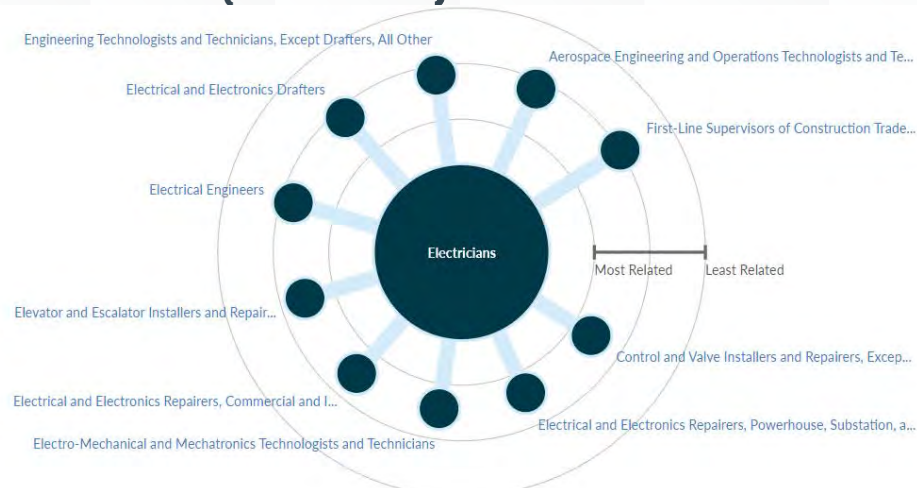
Engineering Technologists and Technicians, Except Drafters, All Other

Aerospace Engineering and Operations Technologists and Te...

Electrical and Electronics Drafters

First-Line Supervisors of Construction Trade...

Electrical Engineers

Electricians

Most Related

Least Related

Elevator and Escalator Installers and Repair...

Control and Valve Installers and Repairers, Excep...

Electrical and Electronics Repairers, Commercial and I...

Electrical and Electronics Repairers, Powerhouse, Substation, a...

Electro-Mechanical and Mechatronics Technologists and Technicians